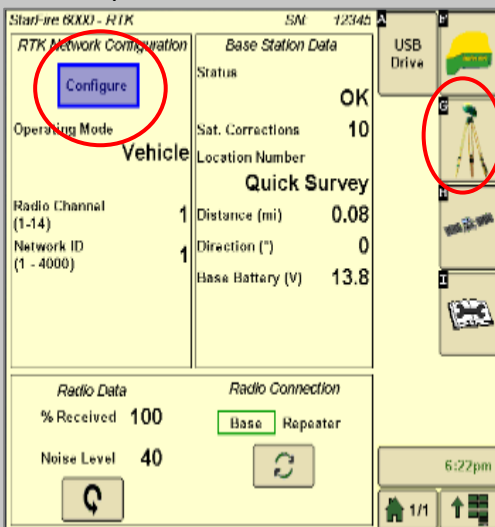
StarFire 6000 - RTK

SN 12345

RTK Network Configuration

Configure

Operating Mode

Vehicle

Radio Channel (1-14)

1

Network ID (1 - 4000)

1

Base Station Data

Status

OK

Sat. Corrections

10

Location Number

Quick Survey

Distance (mi)

0.08

Direction (°)

0

Base Battery (V)

13.8

Radio Data

% Received

100

Noise Level

40

Radio Connection

Base

Repeater

A

USB Drive

F

G

H

I

6:22pm

1/1